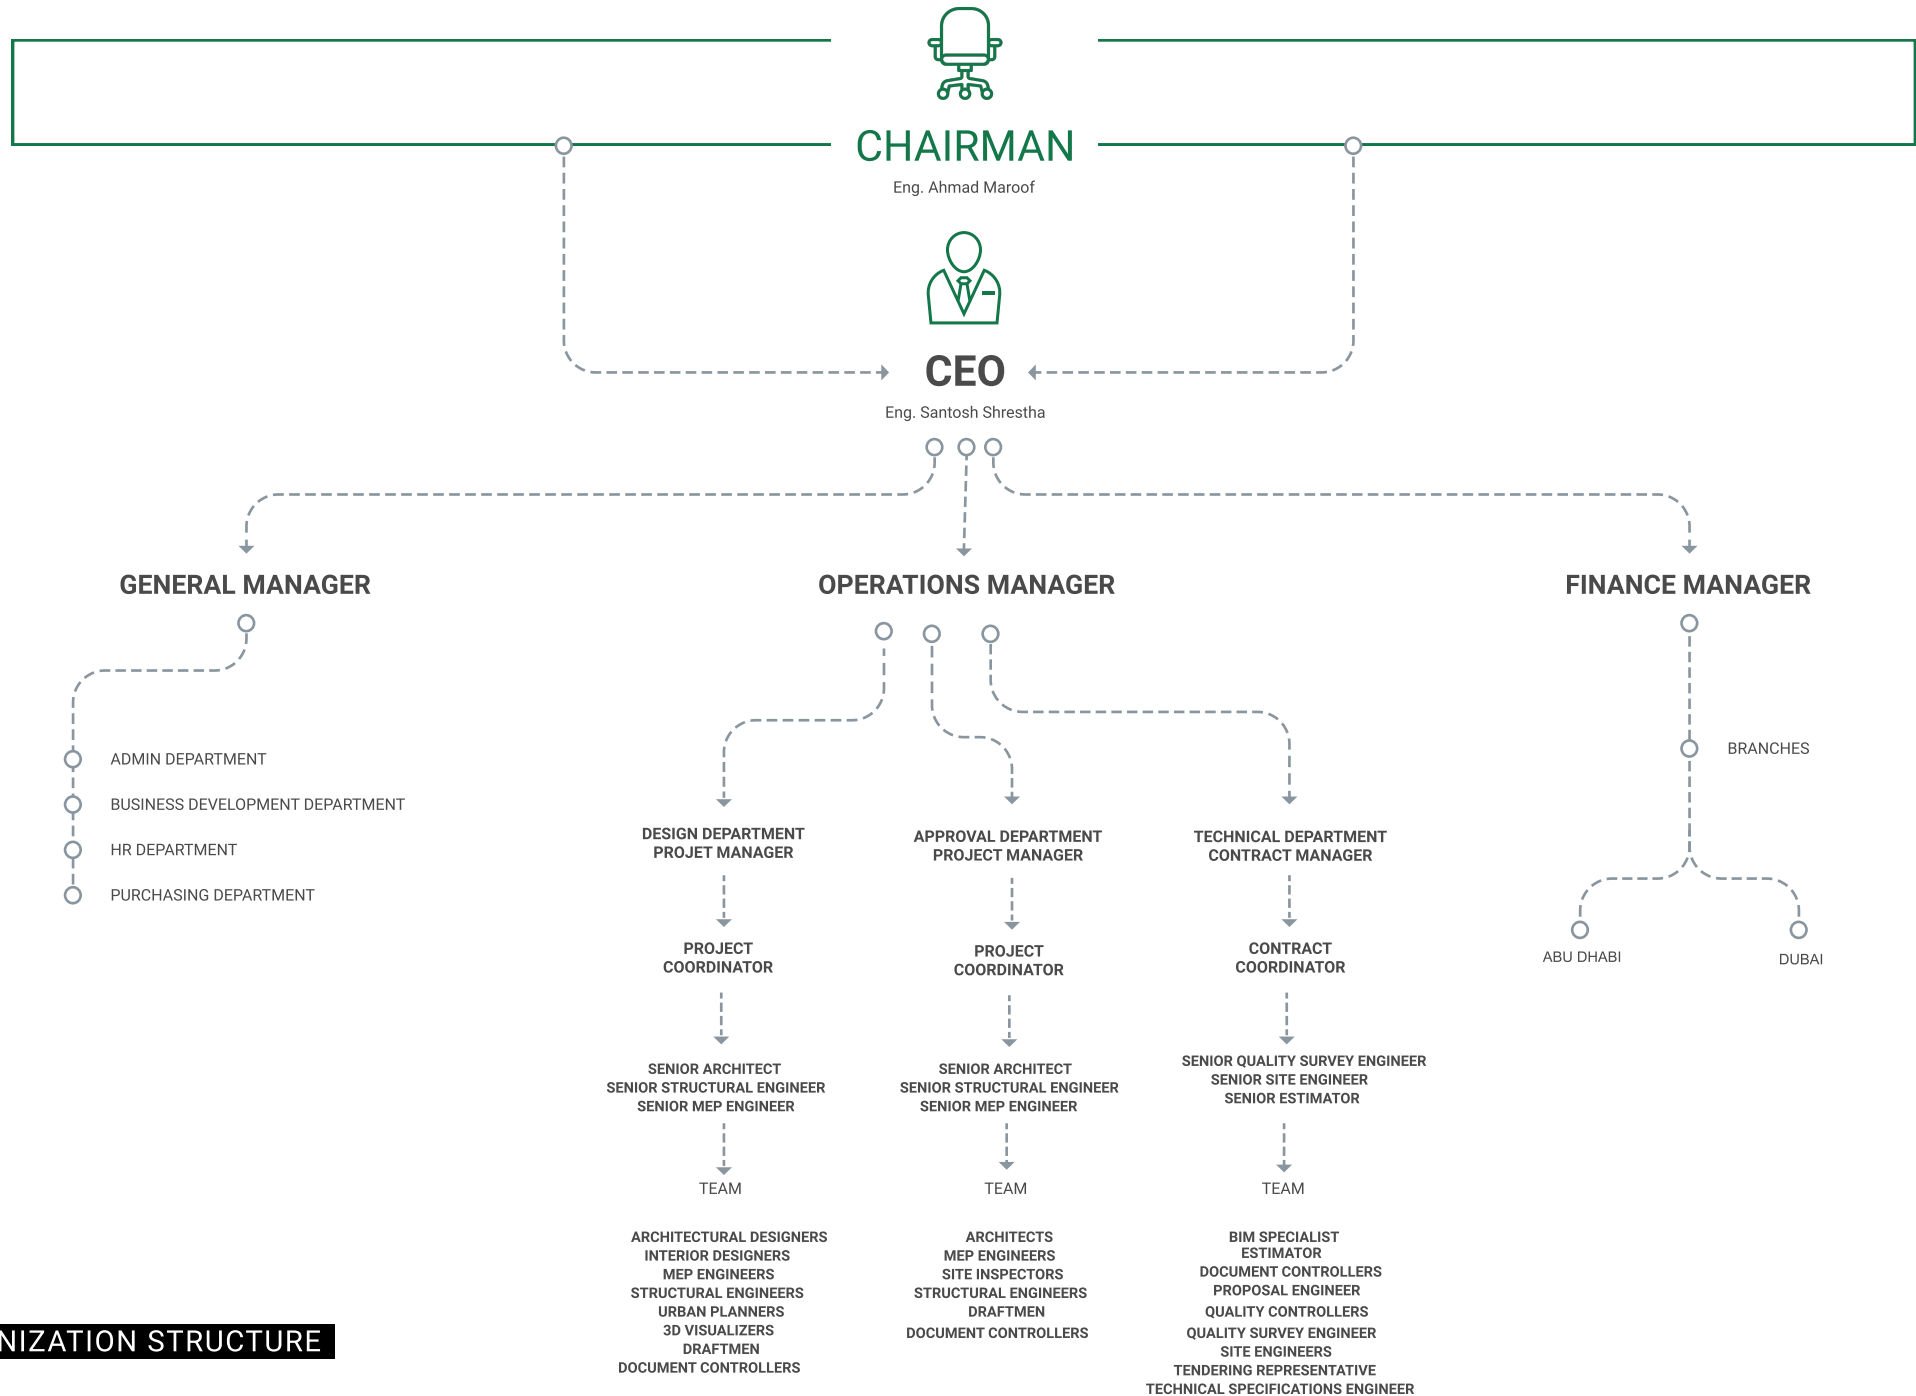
CHAIRMAN
Eng. Ahmad Maroof

CEO
Eng. Santosh Shrestha

GENERAL MANAGER

ADMIN DEPARTMENT
BUSINESS DEVELOPMENT DEPARTMENT
HR DEPARTMENT
PURCHASING DEPARTMENT

OPERATIONS MANAGER

DESIGN DEPARTMENT
PROJET MANAGER

PROJECT
COORDINATOR

SENIOR ARCHITECT
SENIOR STRUCTURAL ENGINEER
SENIOR MEP ENGINEER

TEAM

ARCHITECTURAL DESIGNERS
INTERIOR DESIGNERS
MEP ENGINEERS
STRUCTURAL ENGINEERS
URBAN PLANNERS
3D VISUALIZERS
DRAFTMEN
DOCUMENT CONTROLLERS

APPROVAL DEPARTMENT
PROJECT MANAGER

PROJECT
COORDINATOR

SENIOR ARCHITECT
SENIOR STRUCTURAL ENGINEER
SENIOR MEP ENGINEER

TEAM

ARCHITECTS
MEP ENGINEERS
SITE INSPECTORS
STRUCTURAL ENGINEERS
DRAFTMEN
DOCUMENT CONTROLLERS

TECHNICAL DEPARTMENT
CONTRACT MANAGER

CONTRACT
COORDINATOR

SENIOR QUALITY SURVEY ENGINEER
SENIOR SITE ENGINEER
SENIOR ESTIMATOR

TEAM

BIM SPECIALIST
ESTIMATOR
DOCUMENT CONTROLLERS
PROPOSAL ENGINEER
QUALITY CONTROLLERS
QUALITY SURVEY ENGINEER
SITE ENGINEERS
TENDERING REPRESENTATIVE
TECHNICAL SPECIFICATIONS ENGINEER

FINANCE MANAGER

BRANCHES

ABU DHABI
DUBAI

NIZATION STRUCTURE